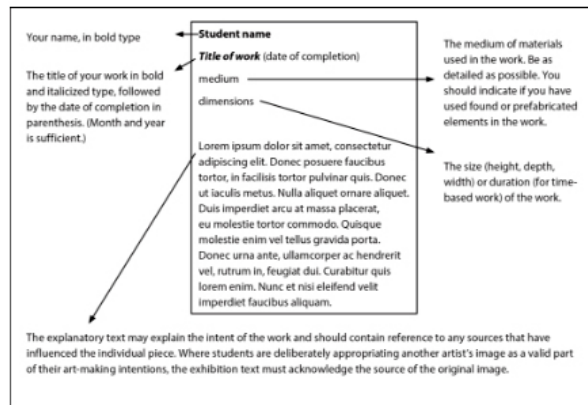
Your name, in bold type

The title of your work in bold and italicized type, followed by the date of completion in parenthesis. (Month and year is sufficient.)

**Student name**

***Title of work*** (date of completion)

medium

dimensions

Lorem ipsum dolor sit amet, consectetur adipiscing elit. Donec posuere faucibus tortor, in facilisis tortor pulvinar quis. Donec ut iaculis metus. Nulla aliquet ornare aliquet. Duis imperdiet arcu at massa placerat, eu molestie tortor commodo. Quisque molestie enim vel tellus gravida porta. Donec urna ante, ullamcorper ac hendrerit vel, rutrum in, feugiat dui. Curabitur quis lorem enim. Nunc et nisi eleifend velit imperdiet faucibus aliquam.

The medium of materials used in the work. Be as detailed as possible. You should indicate if you have used found or prefabricated elements in the work.

The size (height, depth, width) or duration (for time-based work) of the work.

The explanatory text may explain the intent of the work and should contain reference to any sources that have influenced the individual piece. Where students are deliberately appropriating another artist's image as a valid part of their art-making intentions, the exhibition text must acknowledge the source of the original image.